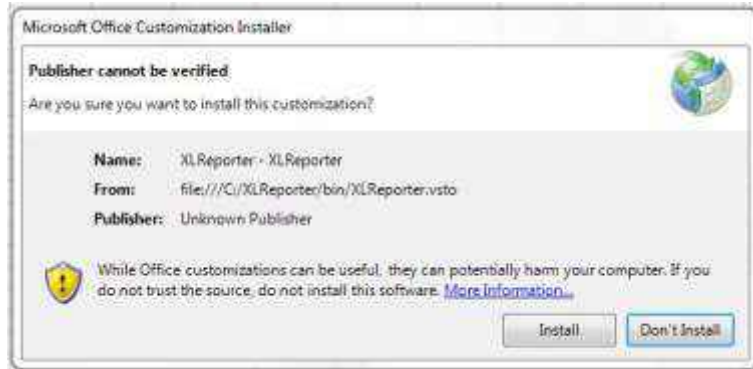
Microsoft Office Customization Installer

Publisher cannot be verified

Are you sure you want to install this customization?

Name: XLReporter - XLReporter
From: file:///C:/XLReporter/bin/XLReporter.vsto
Publisher: Unknown Publisher

While Office customizations can be useful, they can potentially harm your computer. If you do not trust the source, do not install this software. More Information...

Install

Don't Install